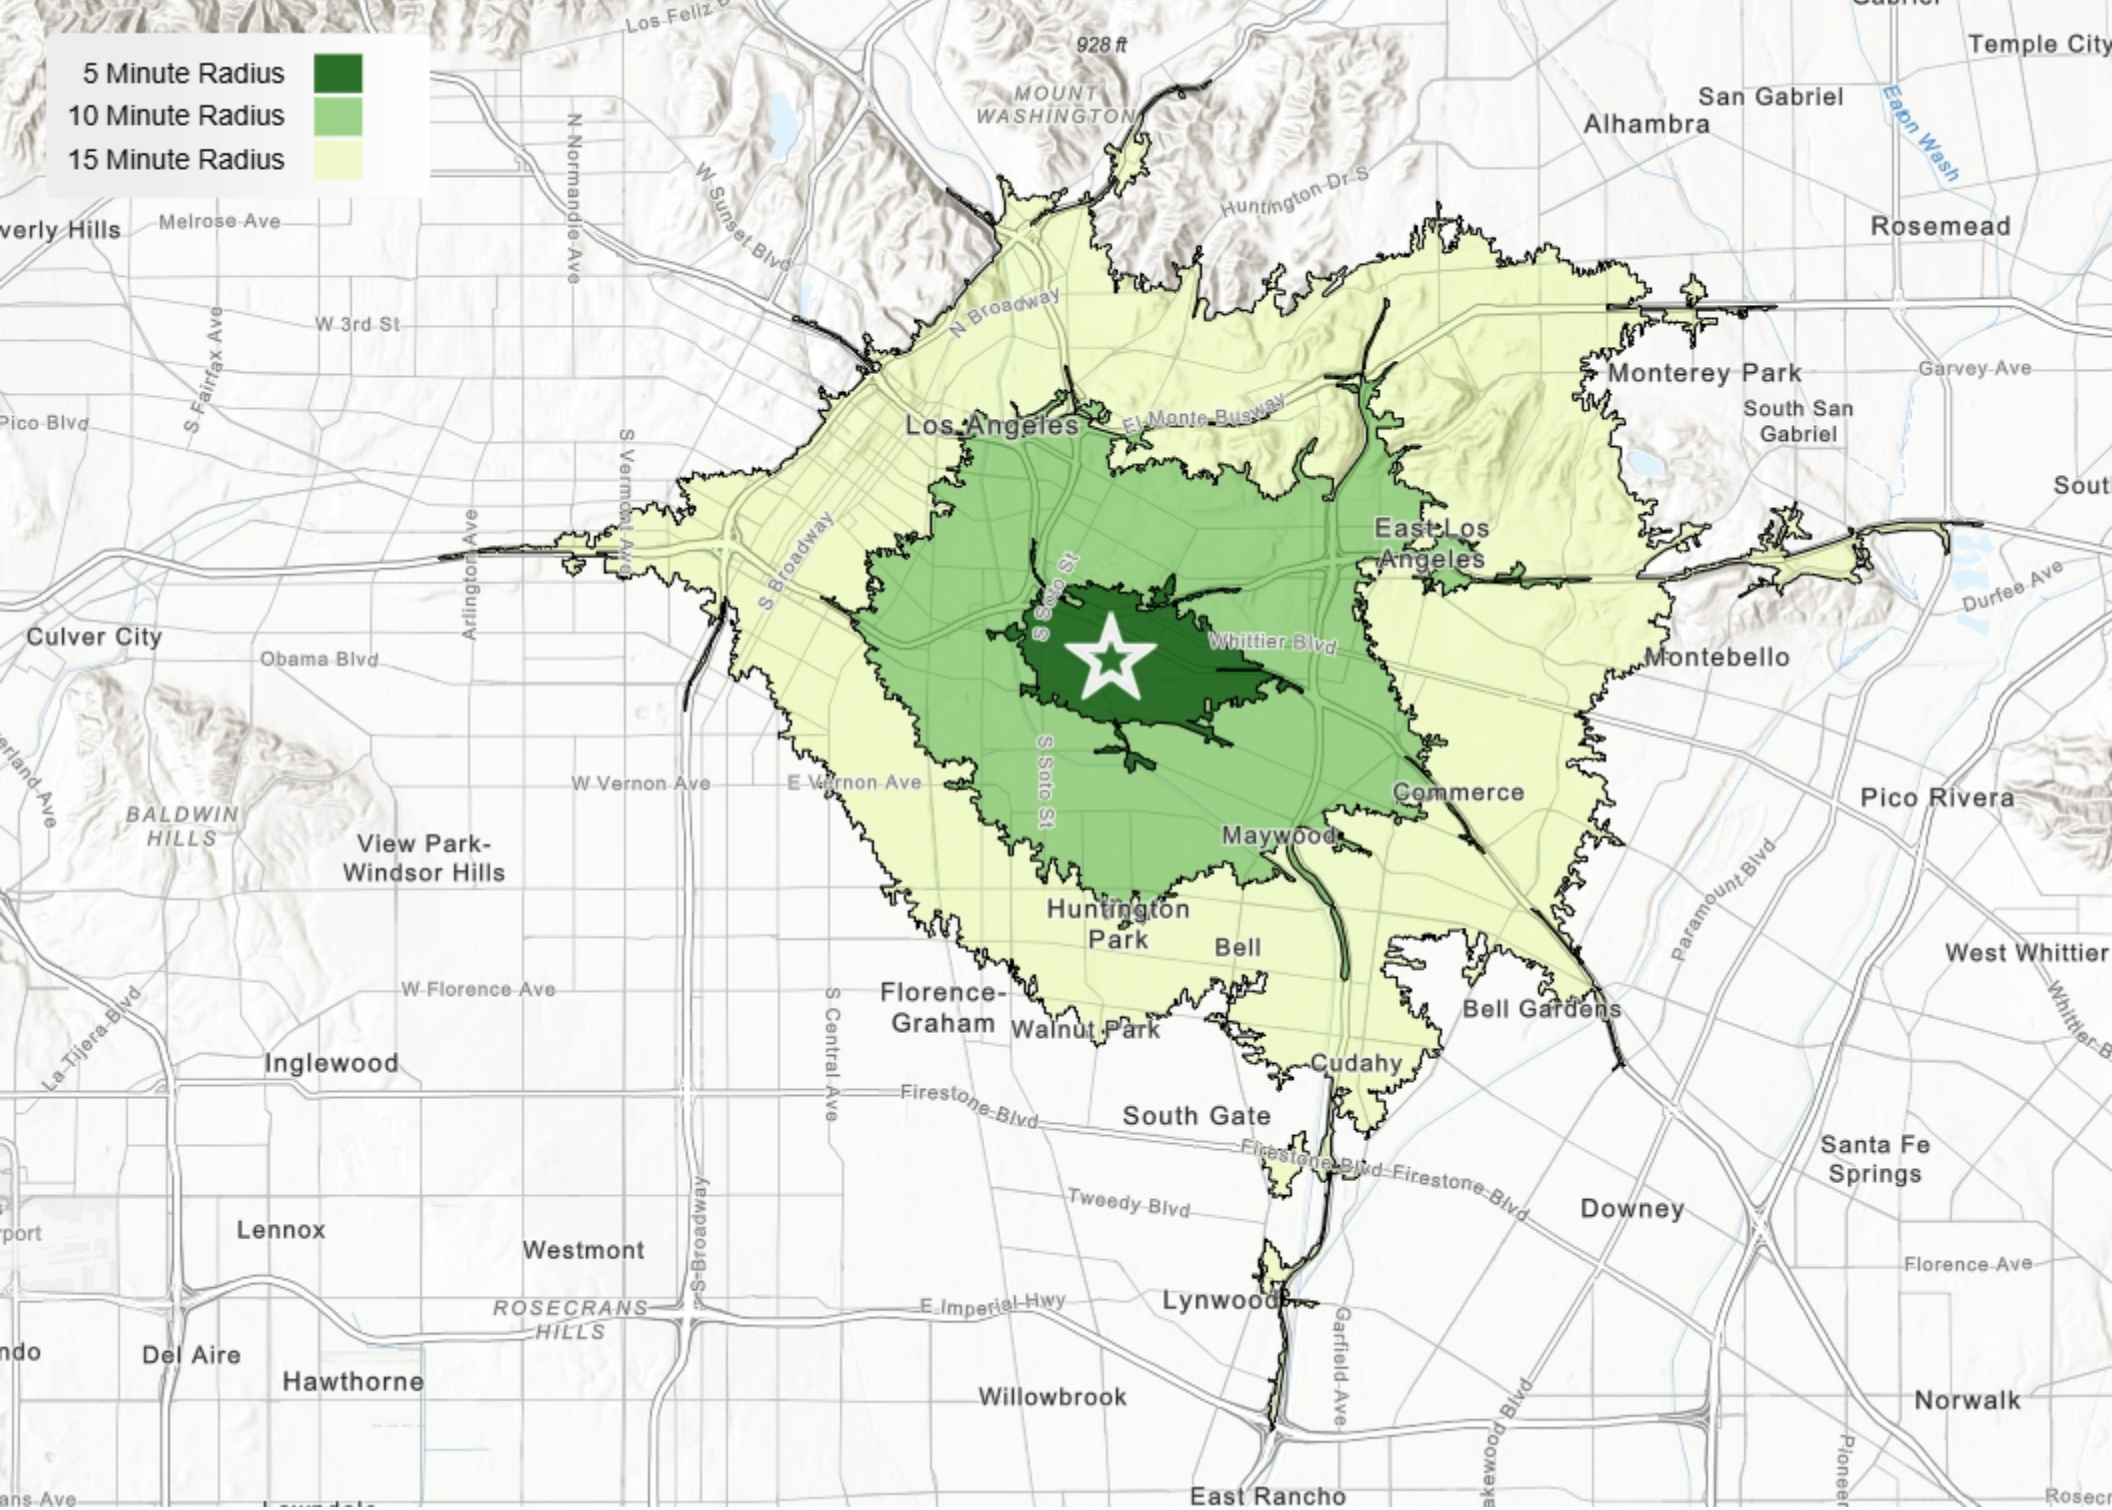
5 Minute Radius
10 Minute Radius
15 Minute Radius

Los Feliz
928 ft
MOUNT WASHINGTON
Temple City
San Gabriel
Alhambra
Eaton Wash
Huntington Dr S
Rosemead
everly Hills
Melrose Ave
N Normandie Ave
W Sunset Blvd
N Broadway
W 3rd St
S Fairfax Ave
Monterey Park
Garvey Ave
South San Gabriel
Pico Blvd
Los Angeles
El Monte Busway
S Vermont Ave
East Los Angeles
Sout
Arlington Ave
S Broadway
S Soto St
Durfee Ave
Culver City
Obama Blvd
Whittier Blvd
Montebello
W Vernon Ave
E Vernon Ave
S Soto St
Commerce
Pico Rivera
BALDWIN HILLS
View Park-Windsor Hills
Maywood
Huntington Park
Bell
Paramount Blvd
West Whittier
W Florence Ave
S Central Ave
Florence-Graham
Walnut Park
Bell Gardens
Whittier B
La Tijera Blvd
Inglewood
Cudahy
Firestone Blvd
South Gate
Santa Fe Springs
Firestone Blvd
Firestone Blvd
Tweedy Blvd
Downey
rport
Lennox
Westmont
S Broadway
Florence Ave
ROSECRANS HILLS
E Imperial Hwy
Lynwood
Garfield Ave
ndo
Del Aire
Hawthorne
Willowbrook
Lakewood Blvd
Norwalk
Pioneer
ans Ave
Lawndale
East Rancho
Rosecr